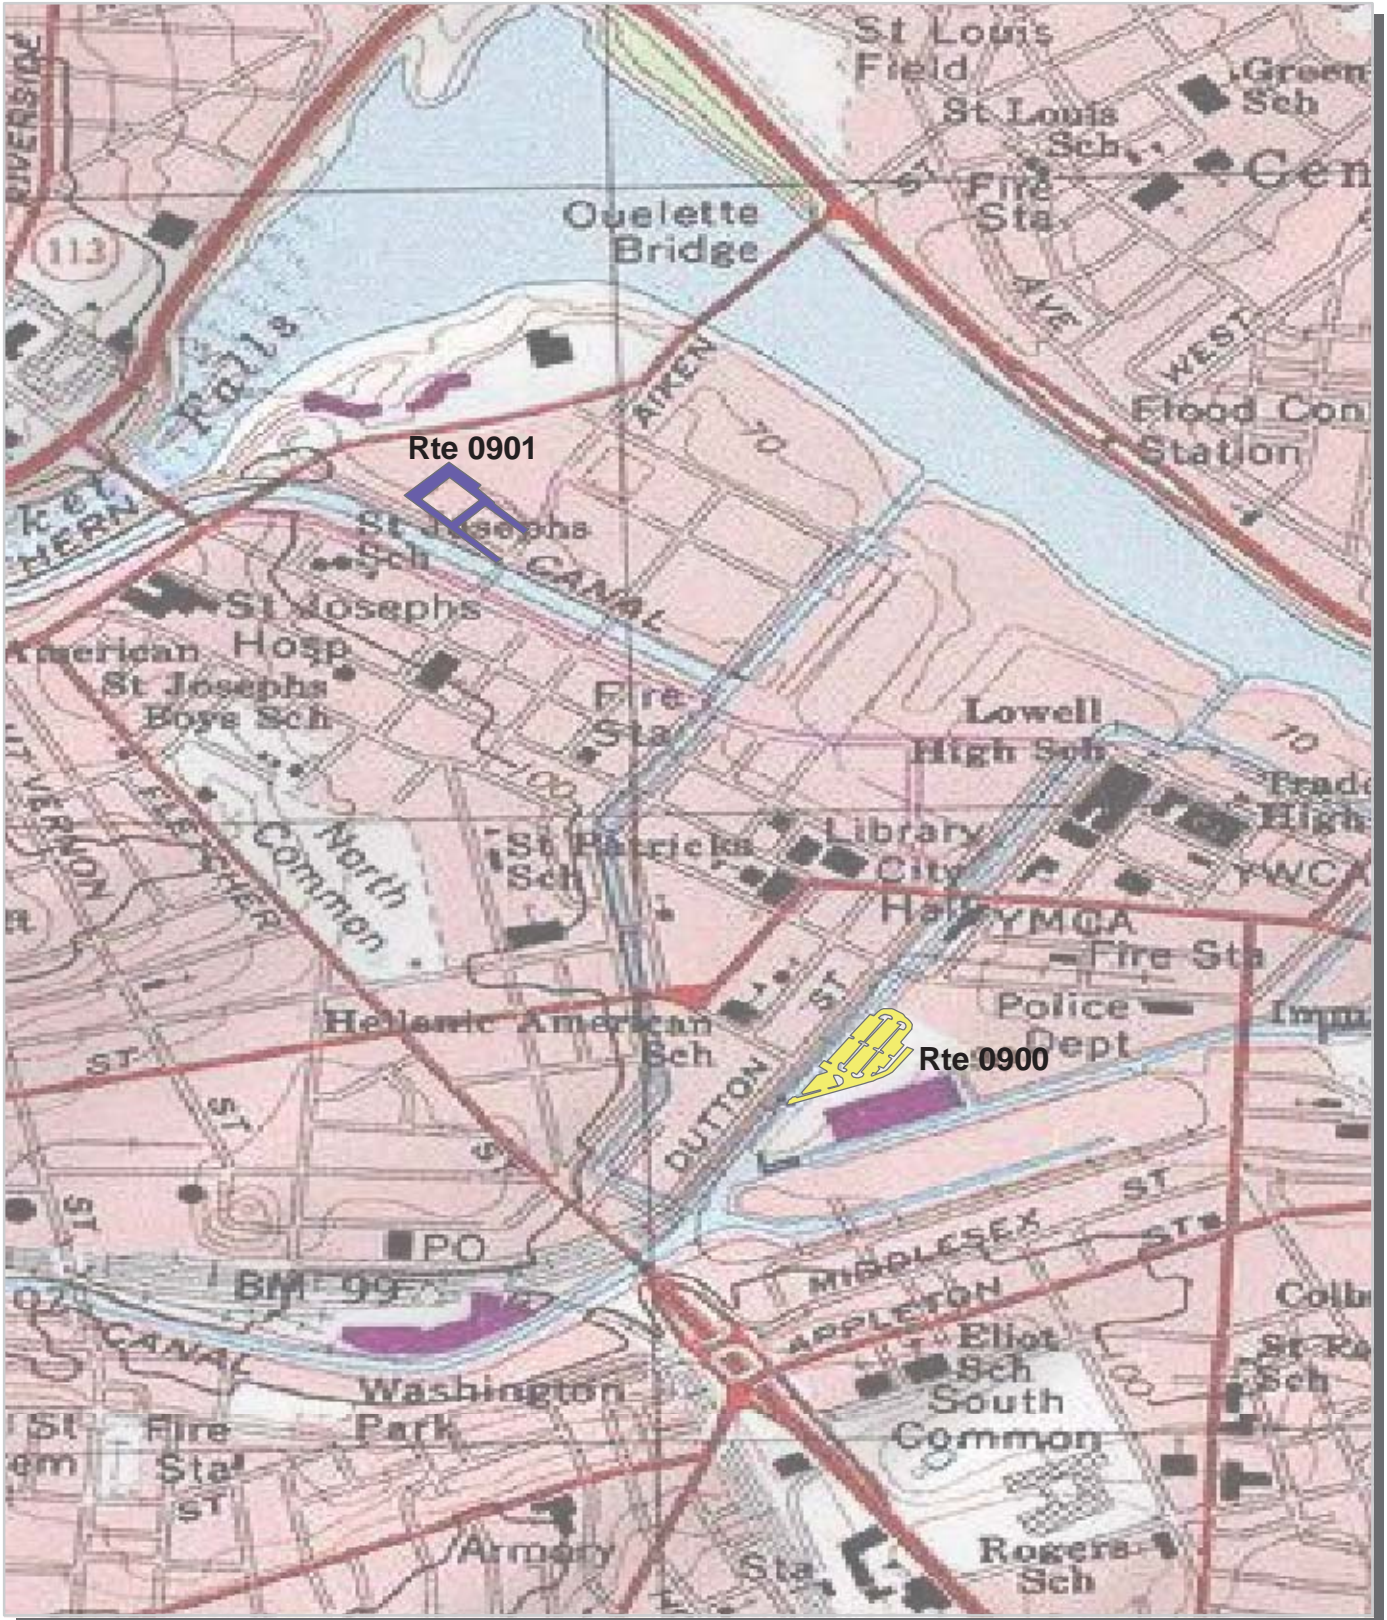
St Louis Field
St Louis Sch
Green Sch
Cen
Fire Sta
AVE
ST
WEST
RIVERSIDE
113
Ouelette Bridge
Falls
AIKEN
70
Flood Con Station
Rte 0901
St Josephs Sch
CANAL
St Josephs
American Hosp
St Josephs Boys Sch
Fire Sta
Lowell High Sch
70
Trade High
MT VERNON
FLETCHER
North Common
100
St Patricks Sch
Library
City Hall
YMCA
YWCA
Fire Sta
Police Dept
Rte 0900
Imm
Hellenic American Sch
DUTTON
ST
ST
ST
ST
ST
PO
BM 99
CANAL
MIDDLESEX
ST
APPLETON
Eliot Sch
South Common
Colb
St Ro Sch
Washington Park
Fire Sta
ST
Armory
Sta
Rogers Sch